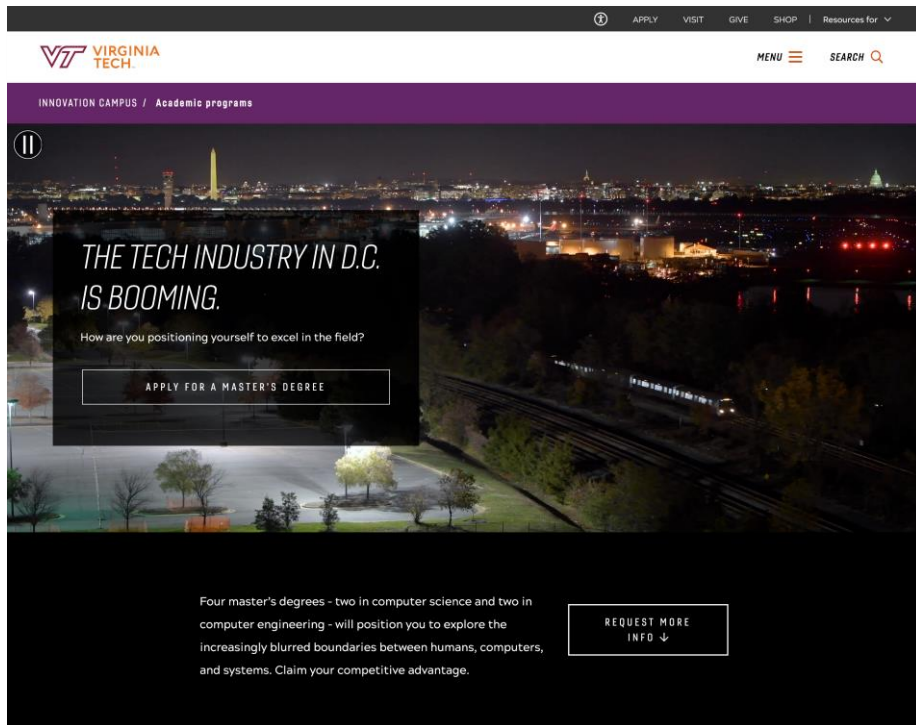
APPLY VISIT GIVE SHOP | Resources for

VIRGINIA TECH.

MENU SEARCH

INNOVATION CAMPUS / Academic programs

THE TECH INDUSTRY IN D.C. IS BOOMING.

How are you positioning yourself to excel in the field?

APPLY FOR A MASTER'S DEGREE

Four master's degrees - two in computer science and two in computer engineering - will position you to explore the increasingly blurred boundaries between humans, computers, and systems. Claim your competitive advantage.

REQUEST MORE INFO ↓